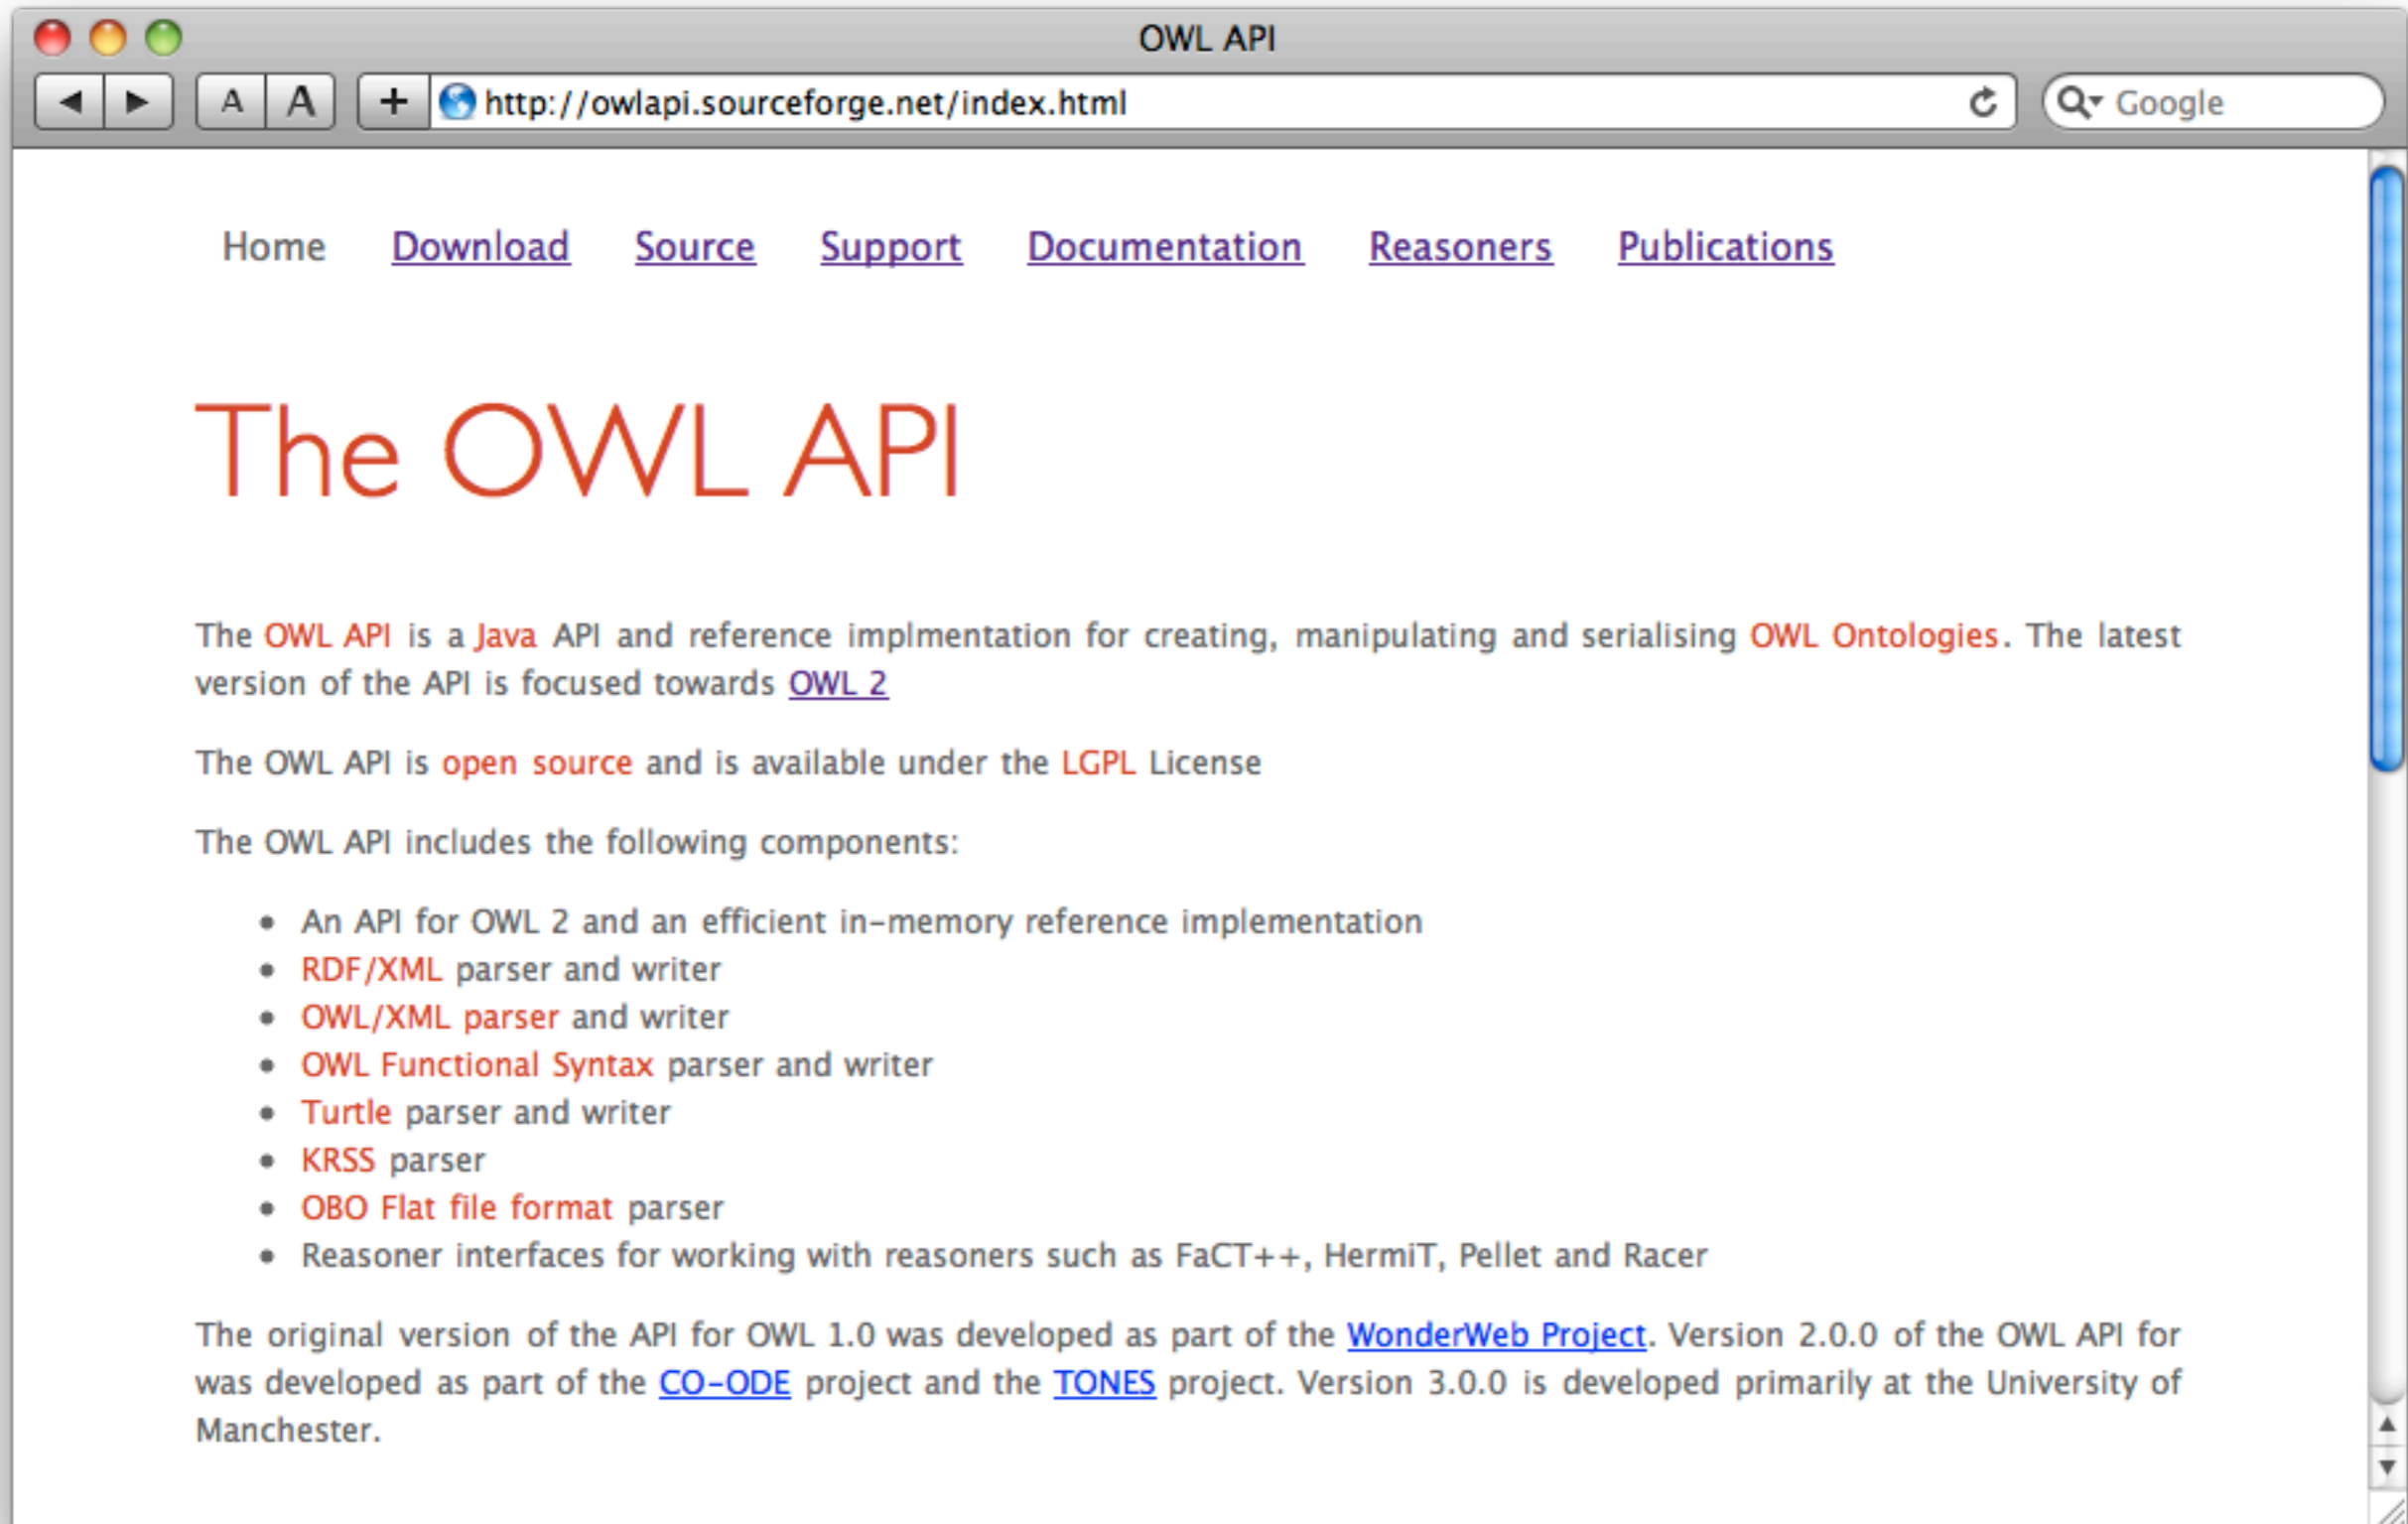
OWL API

A A +

http://owlapi.sourceforge.net/index.html

Google

Home Download Source Support Documentation Reasoners Publications

The OWL API

The OWL API is a Java API and reference implmentation for creating, manipulating and serialising OWL Ontologies. The latest version of the API is focused towards OWL 2

The OWL API is open source and is available under the LGPL License

The OWL API includes the following components:

- An API for OWL 2 and an efficient in-memory reference implementation
- RDF/XML parser and writer
- OWL/XML parser and writer
- OWL Functional Syntax parser and writer
- Turtle parser and writer
- KRSS parser
- OBO Flat file format parser
- Reasoner interfaces for working with reasoners such as FaCT++, HermiT, Pellet and Racer

The original version of the API for OWL 1.0 was developed as part of the WonderWeb Project. Version 2.0.0 of the OWL API for was developed as part of the CO-ODE project and the TONES project. Version 3.0.0 is developed primarily at the University of Manchester.